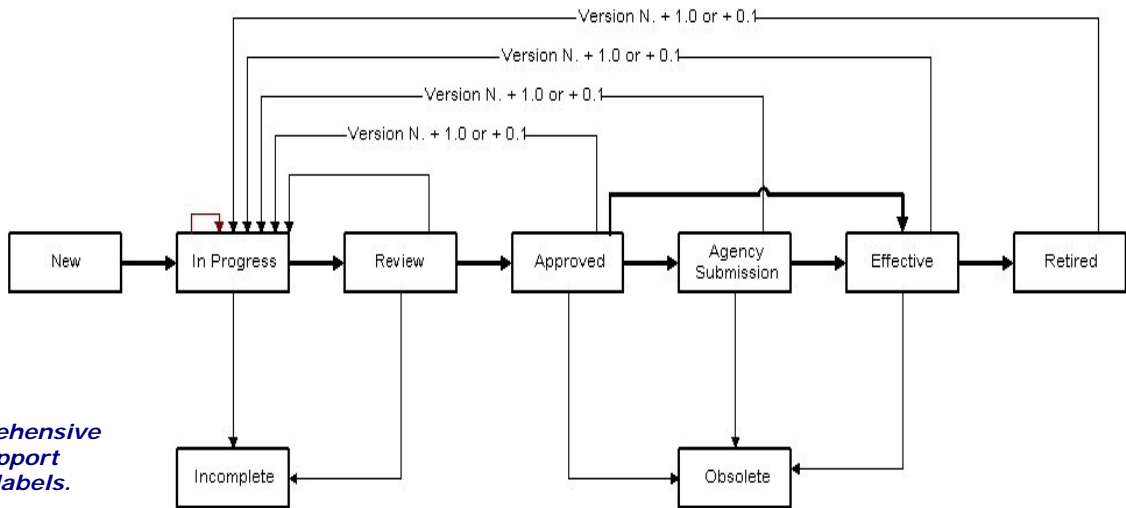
Version N. + 1.0 or + 0.1
Version N. + 1.0 or + 0.1
Version N. + 1.0 or + 0.1
Version N. + 1.0 or + 0.1

New
In Progress
Review
Approved
Agency Submission
Effective
Retired

ehensive
pport
labels.

Incomplete
Obsolete